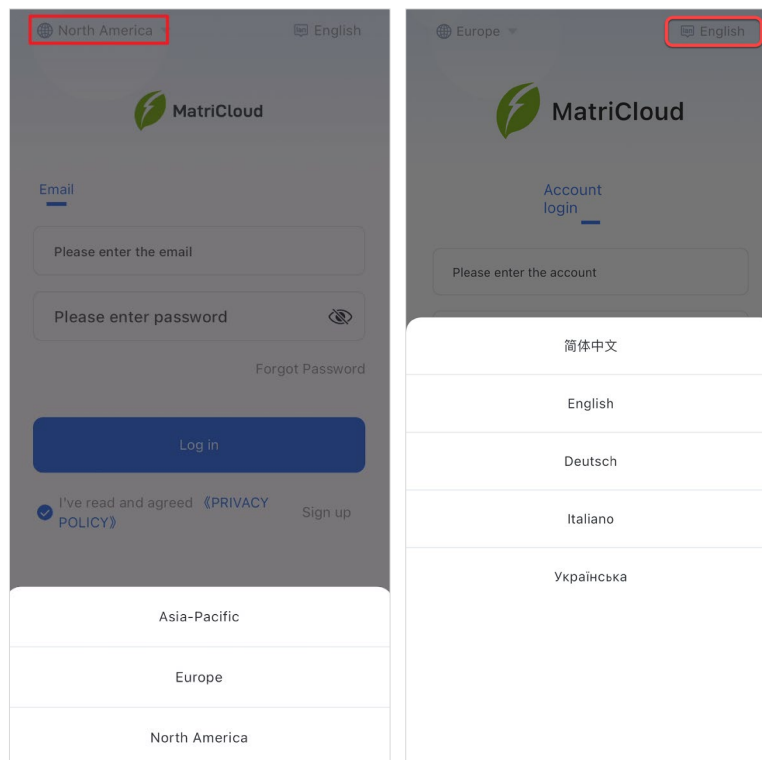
North America

English

MatriCloud

Email

Please enter the email

Please enter password

Forgot Password

Log in

I've read and agreed 《PRIVACY POLICY》

Sign up

Asia-Pacific

Europe

North America

Europe

English

MatriCloud

Account login

Please enter the account

简体中文

English

Deutsch

Italiano

Українська